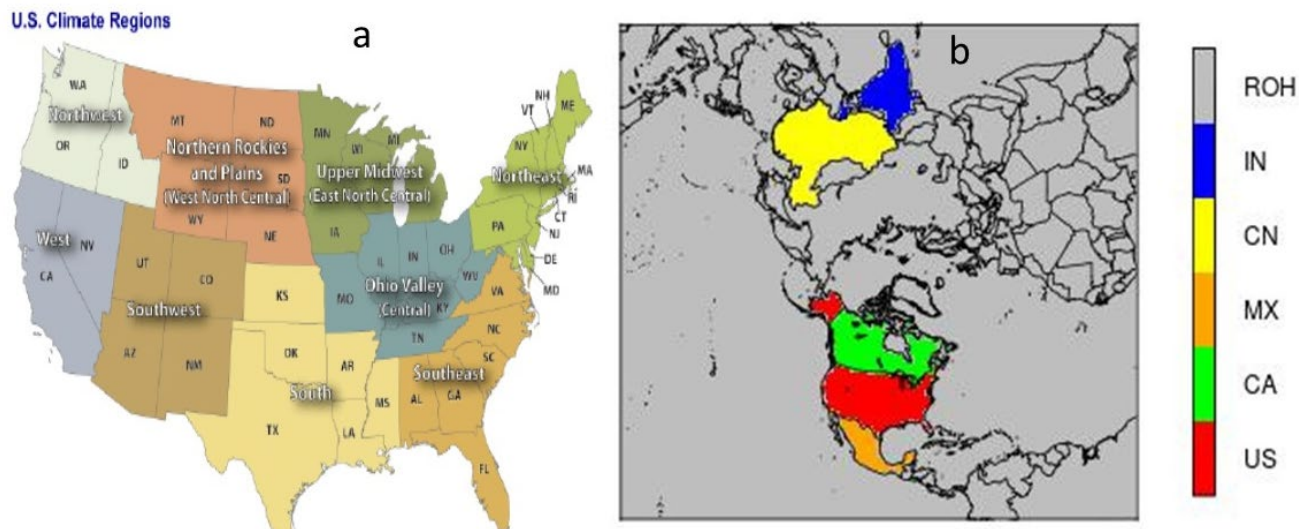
U.S. Climate Regions

a

WA
Northwest
OR
ID
MT
ND
Northern Rockies and Plains
(West North Central)
SD
WY
NE
MN
WI
MI
Upper Midwest
(East North Central)
IA
VT
NH
ME
NY
Northeast
MA
RI
CT
NJ
PA
DE
MD
West
NV
CA
UT
CO
Southwest
AZ
NM
KS
OK
South
TX
AR
MS
LA
MO
IL
IN
OH
WV
KY
TN
Ohio Valley
(Central)
VA
NC
SC
Southeast
AL
GA
FL

b

ROH
IN
CN
MX
CA
US